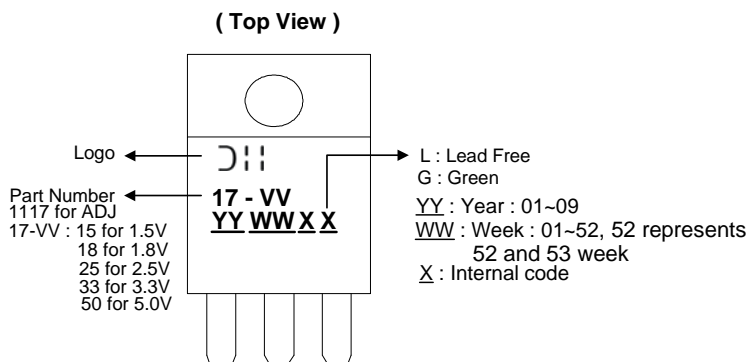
( Top View )

Logo

Part Number
1117 for ADJ
17-VV : 15 for 1.5V
18 for 1.8V
25 for 2.5V
33 for 3.3V
50 for 5.0V

17 - VV
YY WW X X

L : Lead Free
G : Green

YY : Year : 01~09
WW : Week : 01~52, 52 represents 52 and 53 week
X : Internal code